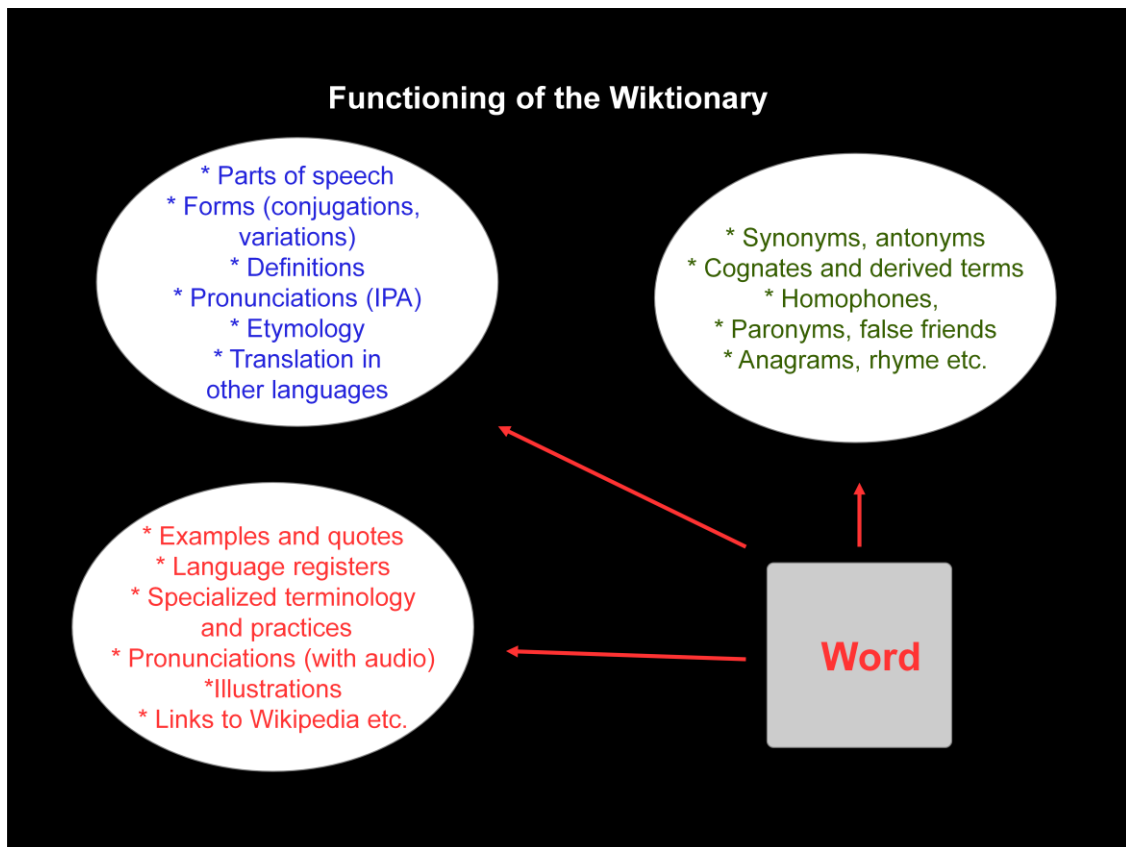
Functioning of the Wiktionary

* Parts of speech
* Forms (conjugations, variations)
* Definitions
* Pronunciations (IPA)
* Etymology
* Translation in other languages

* Synonyms, antonyms
* Cognates and derived terms
* Homophones,
* Paronyms, false friends
* Anagrams, rhyme etc.

* Examples and quotes
* Language registers
* Specialized terminology and practices
* Pronunciations (with audio)
*Illustrations
* Links to Wikipedia etc.

Word